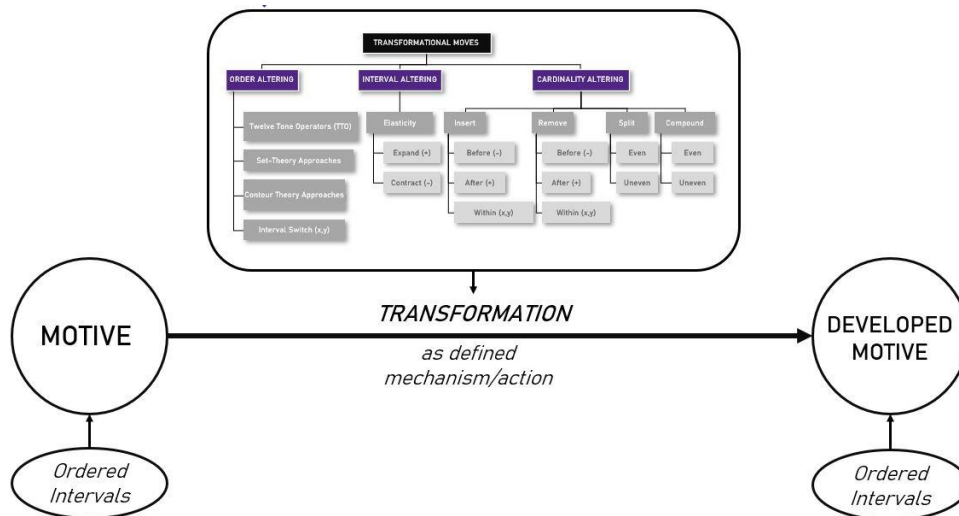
TRANSFORMATIONAL MOVES

ORDER ALTERING
Twelve Tone Operators (TTO)
Set-Theory Approaches
Contour Theory Approaches
Interval Switch (x,y)

INTERVAL ALTERING
Elasticity
Expand (+)
Contract (-)

CARDINALITY ALTERING
Insert
Before (-)
After (+)
Within (x,y)
Remove
Before (-)
After (+)
Within (x,y)
Split
Even
Uneven
Compound
Even
Uneven

MOTIVE

TRANSFORMATION

as defined mechanism/action

DEVELOPED MOTIVE

Ordered Intervals

Ordered Intervals